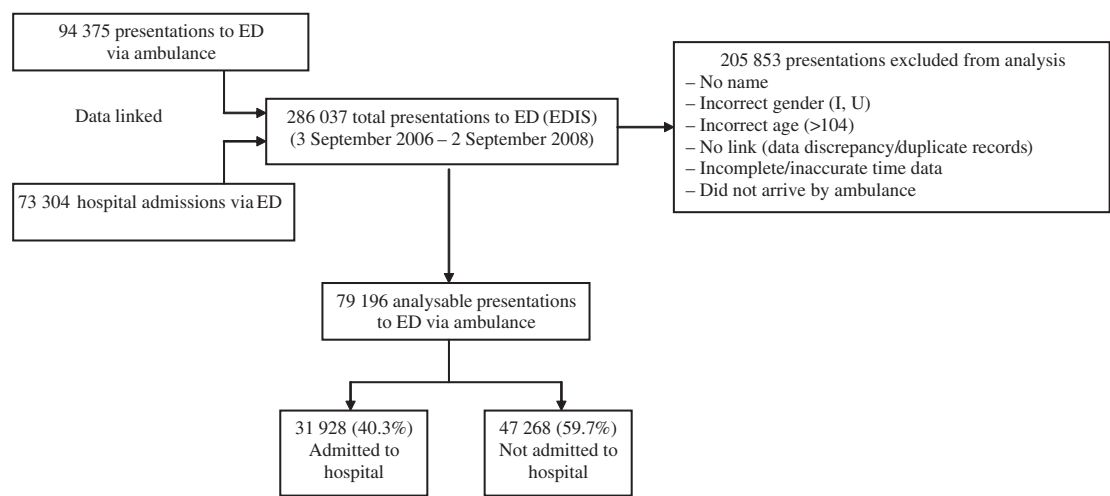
94 375 presentations to ED via ambulance

Data linked

73 304 hospital admissions via ED

286 037 total presentations to ED (EDIS) (3 September 2006 – 2 September 2008)

205 853 presentations excluded from analysis
– No name
– Incorrect gender (I, U)
– Incorrect age (>104)
– No link (data discrepancy/duplicate records)
– Incomplete/inaccurate time data
– Did not arrive by ambulance

79 196 analysable presentations to ED via ambulance

31 928 (40.3%) Admitted to hospital

47 268 (59.7%) Not admitted to hospital